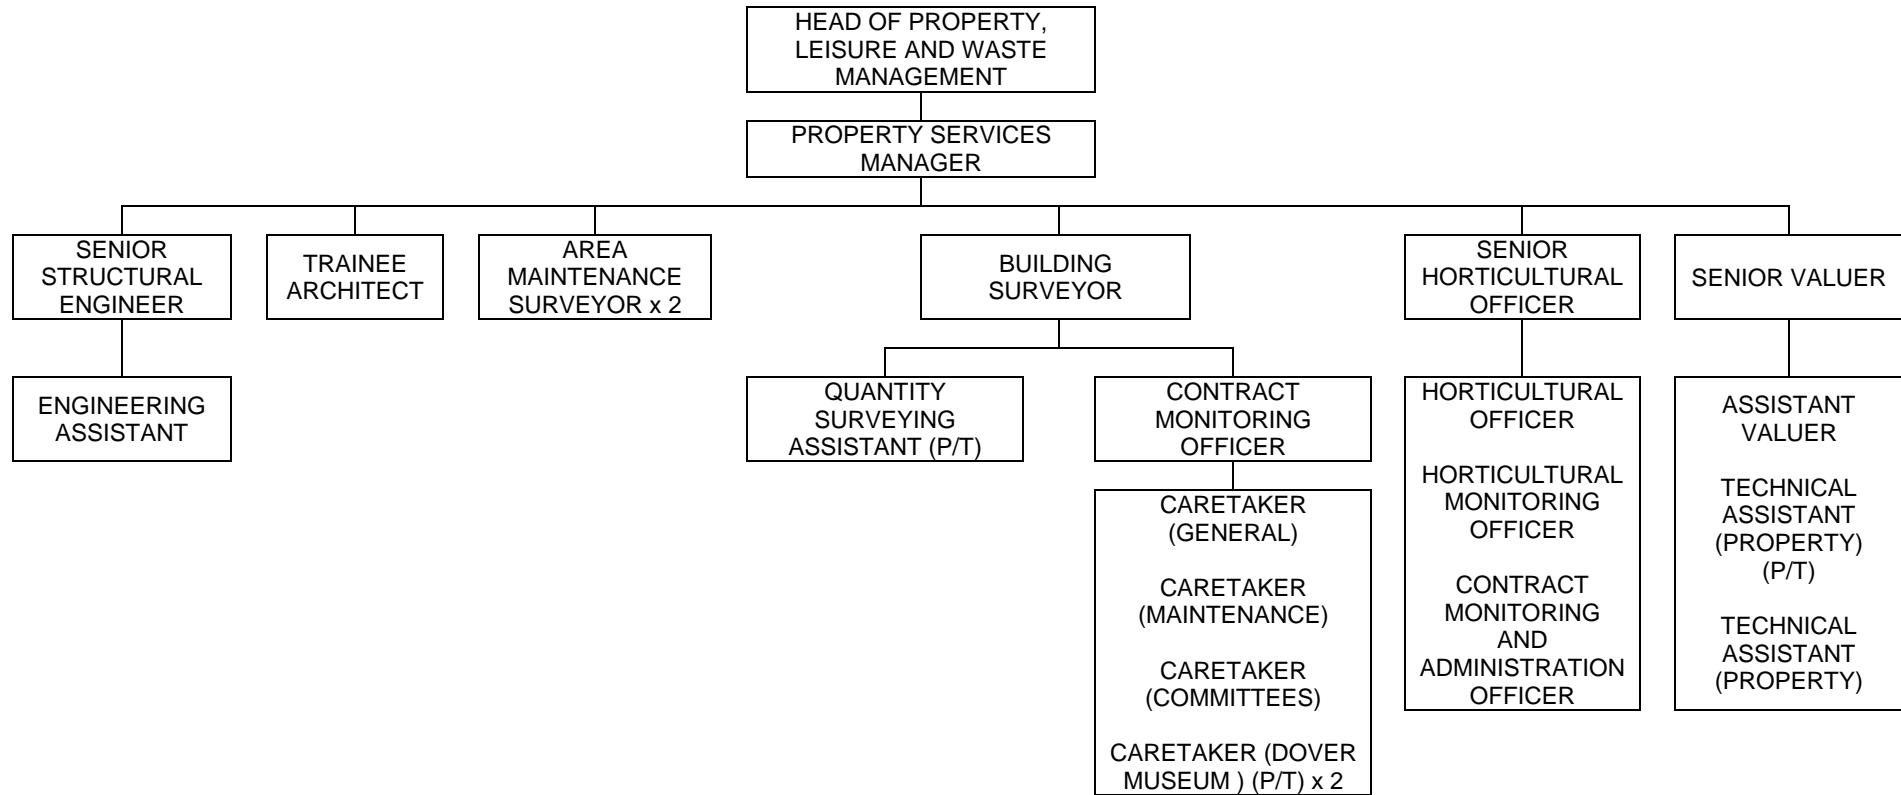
HEAD OF PROPERTY, LEISURE AND WASTE MANAGEMENT

PROPERTY SERVICES MANAGER

SENIOR STRUCTURAL ENGINEER

ENGINEERING ASSISTANT

TRAINEE ARCHITECT

AREA MAINTENANCE SURVEYOR x 2

BUILDING SURVEYOR

QUANTITY SURVEYING ASSISTANT (P/T)

CONTRACT MONITORING OFFICER

CARETAKER (GENERAL)

CARETAKER (MAINTENANCE)

CARETAKER (COMMITTEES)

CARETAKER (DOVER MUSEUM ) (P/T) x 2

SENIOR HORTICULTURAL OFFICER

HORTICULTURAL OFFICER

HORTICULTURAL MONITORING OFFICER

CONTRACT MONITORING AND ADMINISTRATION OFFICER

SENIOR VALUER

ASSISTANT VALUER

TECHNICAL ASSISTANT (PROPERTY) (P/T)

TECHNICAL ASSISTANT (PROPERTY)